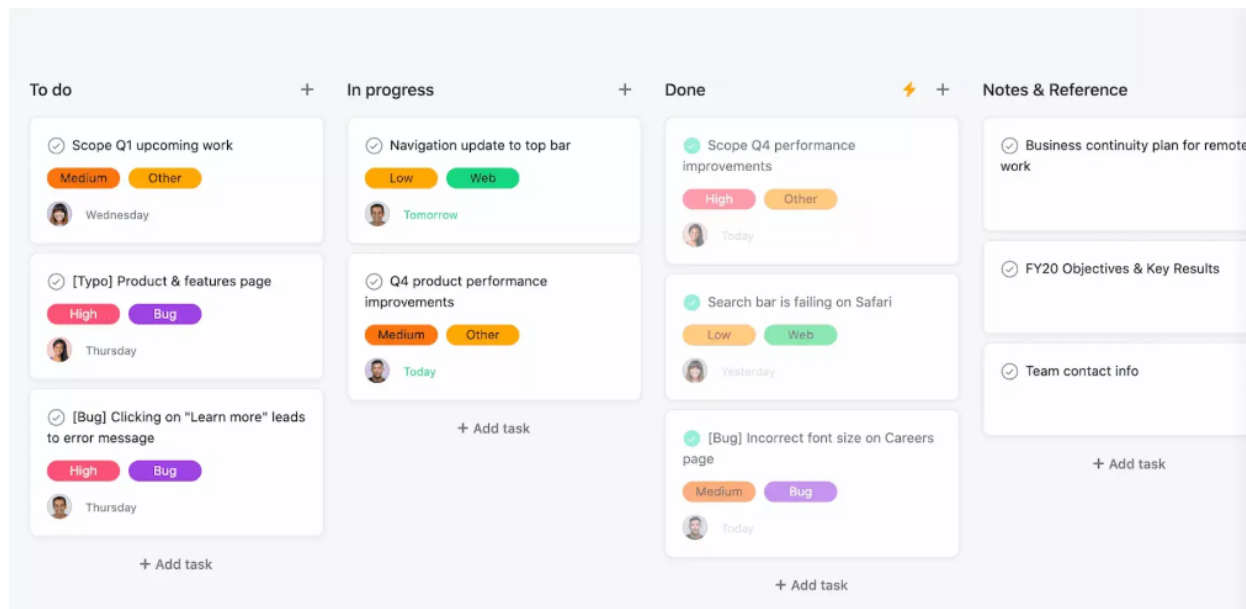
To do +

Scope Q1 upcoming work
Medium Other
Wednesday

[Typo] Product & features page
High Bug
Thursday

[Bug] Clicking on "Learn more" leads to error message
High Bug
Thursday

+ Add task

In progress +

Navigation update to top bar
Low Web
Tomorrow

Q4 product performance improvements
Medium Other
Today

+ Add task

Done +

Scope Q4 performance improvements
High Other
Today

Search bar is failing on Safari
Low Web
Yesterday

[Bug] Incorrect font size on Careers page
Medium Bug
Today

+ Add task

Notes & Reference

Business continuity plan for remote work

FY20 Objectives & Key Results

Team contact info

+ Add task